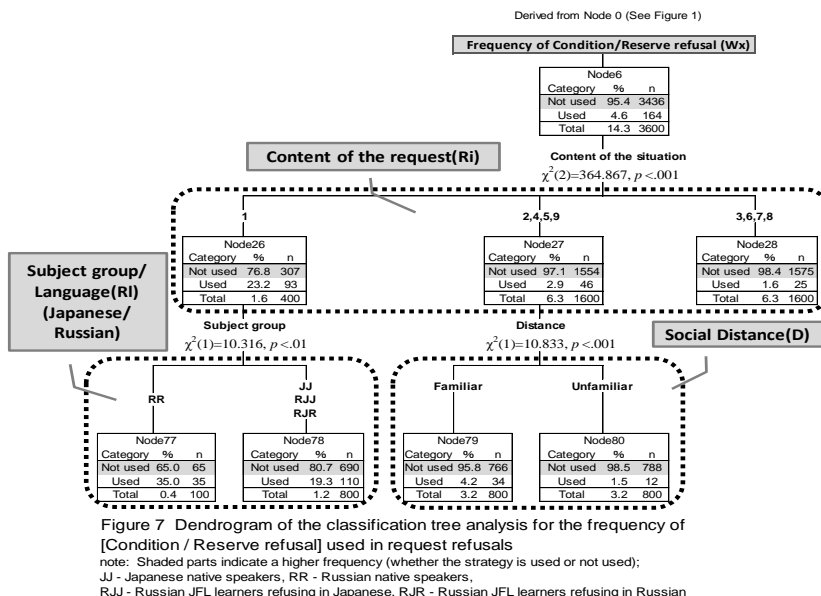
Derived from Node 0 (See Figure 1)

Frequency of Condition/Reserve refusal (Wx)

Node6

| Category | % | n |
|---|---|---|
| Not used | 95.4 | 3436 |
| Used | 4.6 | 164 |
| Total | 14.3 | 3600 |

Content of the request(Ri)

Content of the situation

$\chi^2(2)=364.867, p<.001$

1

Node26

| Category | % | n |
|---|---|---|
| Not used | 76.8 | 307 |
| Used | 23.2 | 93 |
| Total | 1.6 | 400 |

2,4,5,9

Node27

| Category | % | n |
|---|---|---|
| Not used | 97.1 | 1554 |
| Used | 2.9 | 46 |
| Total | 6.3 | 1600 |

3,6,7,8

Node28

| Category | % | n |
|---|---|---|
| Not used | 98.4 | 1575 |
| Used | 1.6 | 25 |
| Total | 6.3 | 1600 |

Subject group/ Language(Rl) (Japanese/ Russian)

Subject group

$\chi^2(1)=10.316, p<.01$

Distance

$\chi^2(1)=10.833, p<.001$

Social Distance(D)

RR

JJ
RJJ
RJR

Familiar

Unfamiliar

Node77

| Category | % | n |
|---|---|---|
| Not used | 65.0 | 65 |
| Used | 35.0 | 35 |
| Total | 0.4 | 100 |

Node78

| Category | % | n |
|---|---|---|
| Not used | 80.7 | 690 |
| Used | 19.3 | 110 |
| Total | 1.2 | 800 |

Node79

| Category | % | n |
|---|---|---|
| Not used | 95.8 | 766 |
| Used | 4.2 | 34 |
| Total | 3.2 | 800 |

Node80

| Category | % | n |
|---|---|---|
| Not used | 98.5 | 788 |
| Used | 1.5 | 12 |
| Total | 3.2 | 800 |

Figure 7 Dendrogram of the classification tree analysis for the frequency of [Condition / Reserve refusal] used in request refusals

note: Shaded parts indicate a higher frequency (whether the strategy is used or not used);
JJ - Japanese native speakers, RR - Russian native speakers,
RJJ - Russian JFL learners refusing in Japanese, RJR - Russian JFL learners refusing in Russian